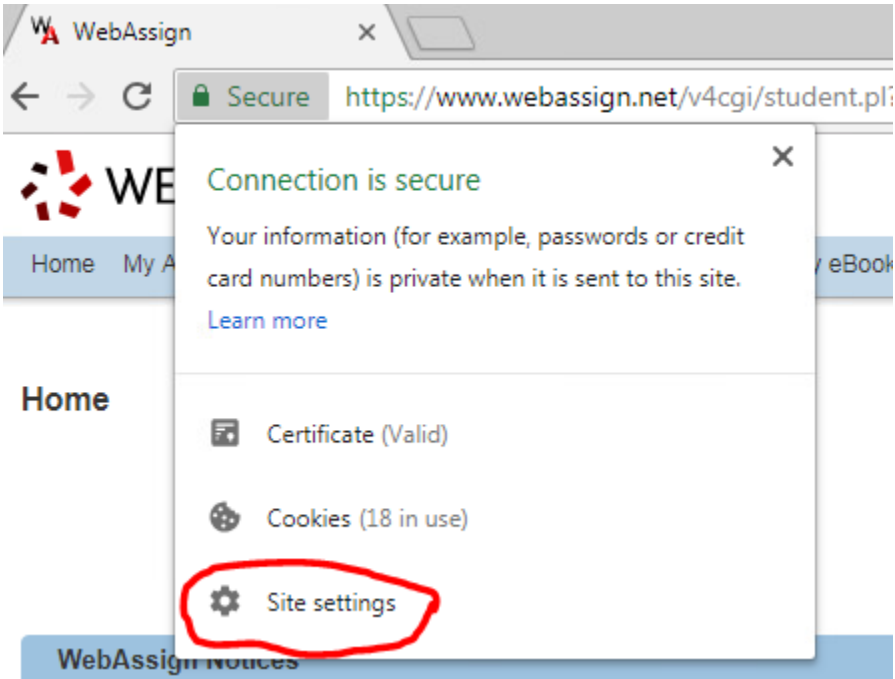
WebAssign ×

Secure https://www.webassign.net/v4cgi/student.pl?

WE

Home My A

y eBook

Home

Connection is secure ×

Your information (for example, passwords or credit card numbers) is private when it is sent to this site.

Learn more

Certificate (Valid)

Cookies (18 in use)

Site settings

WebAssign Notices